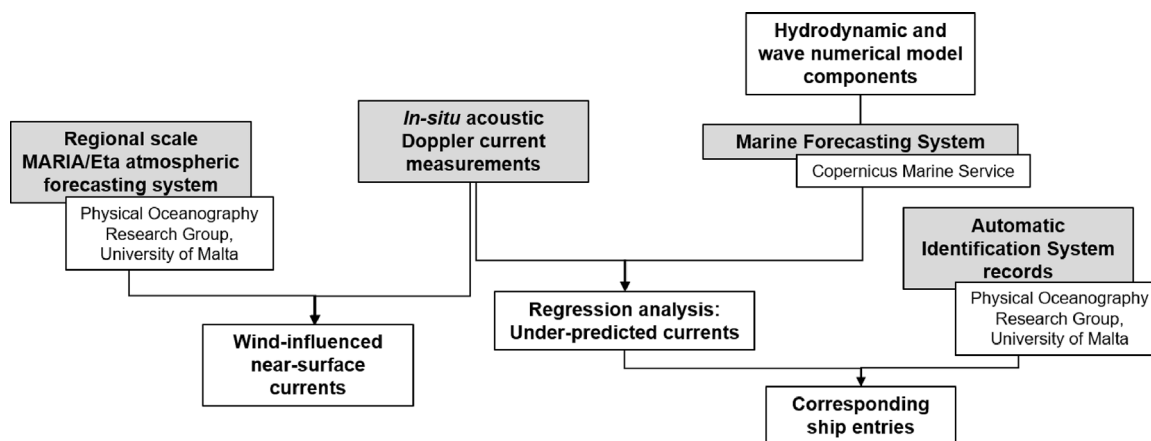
Hydrodynamic and wave numerical model components

Regional scale MARIA/Eta atmospheric forecasting system

Physical Oceanography Research Group, University of Malta

*In-situ* acoustic Doppler current measurements

Marine Forecasting System

Copernicus Marine Service

Automatic Identification System records

Physical Oceanography Research Group, University of Malta

Wind-influenced near-surface currents

Regression analysis: Under-predicted currents

Corresponding ship entries